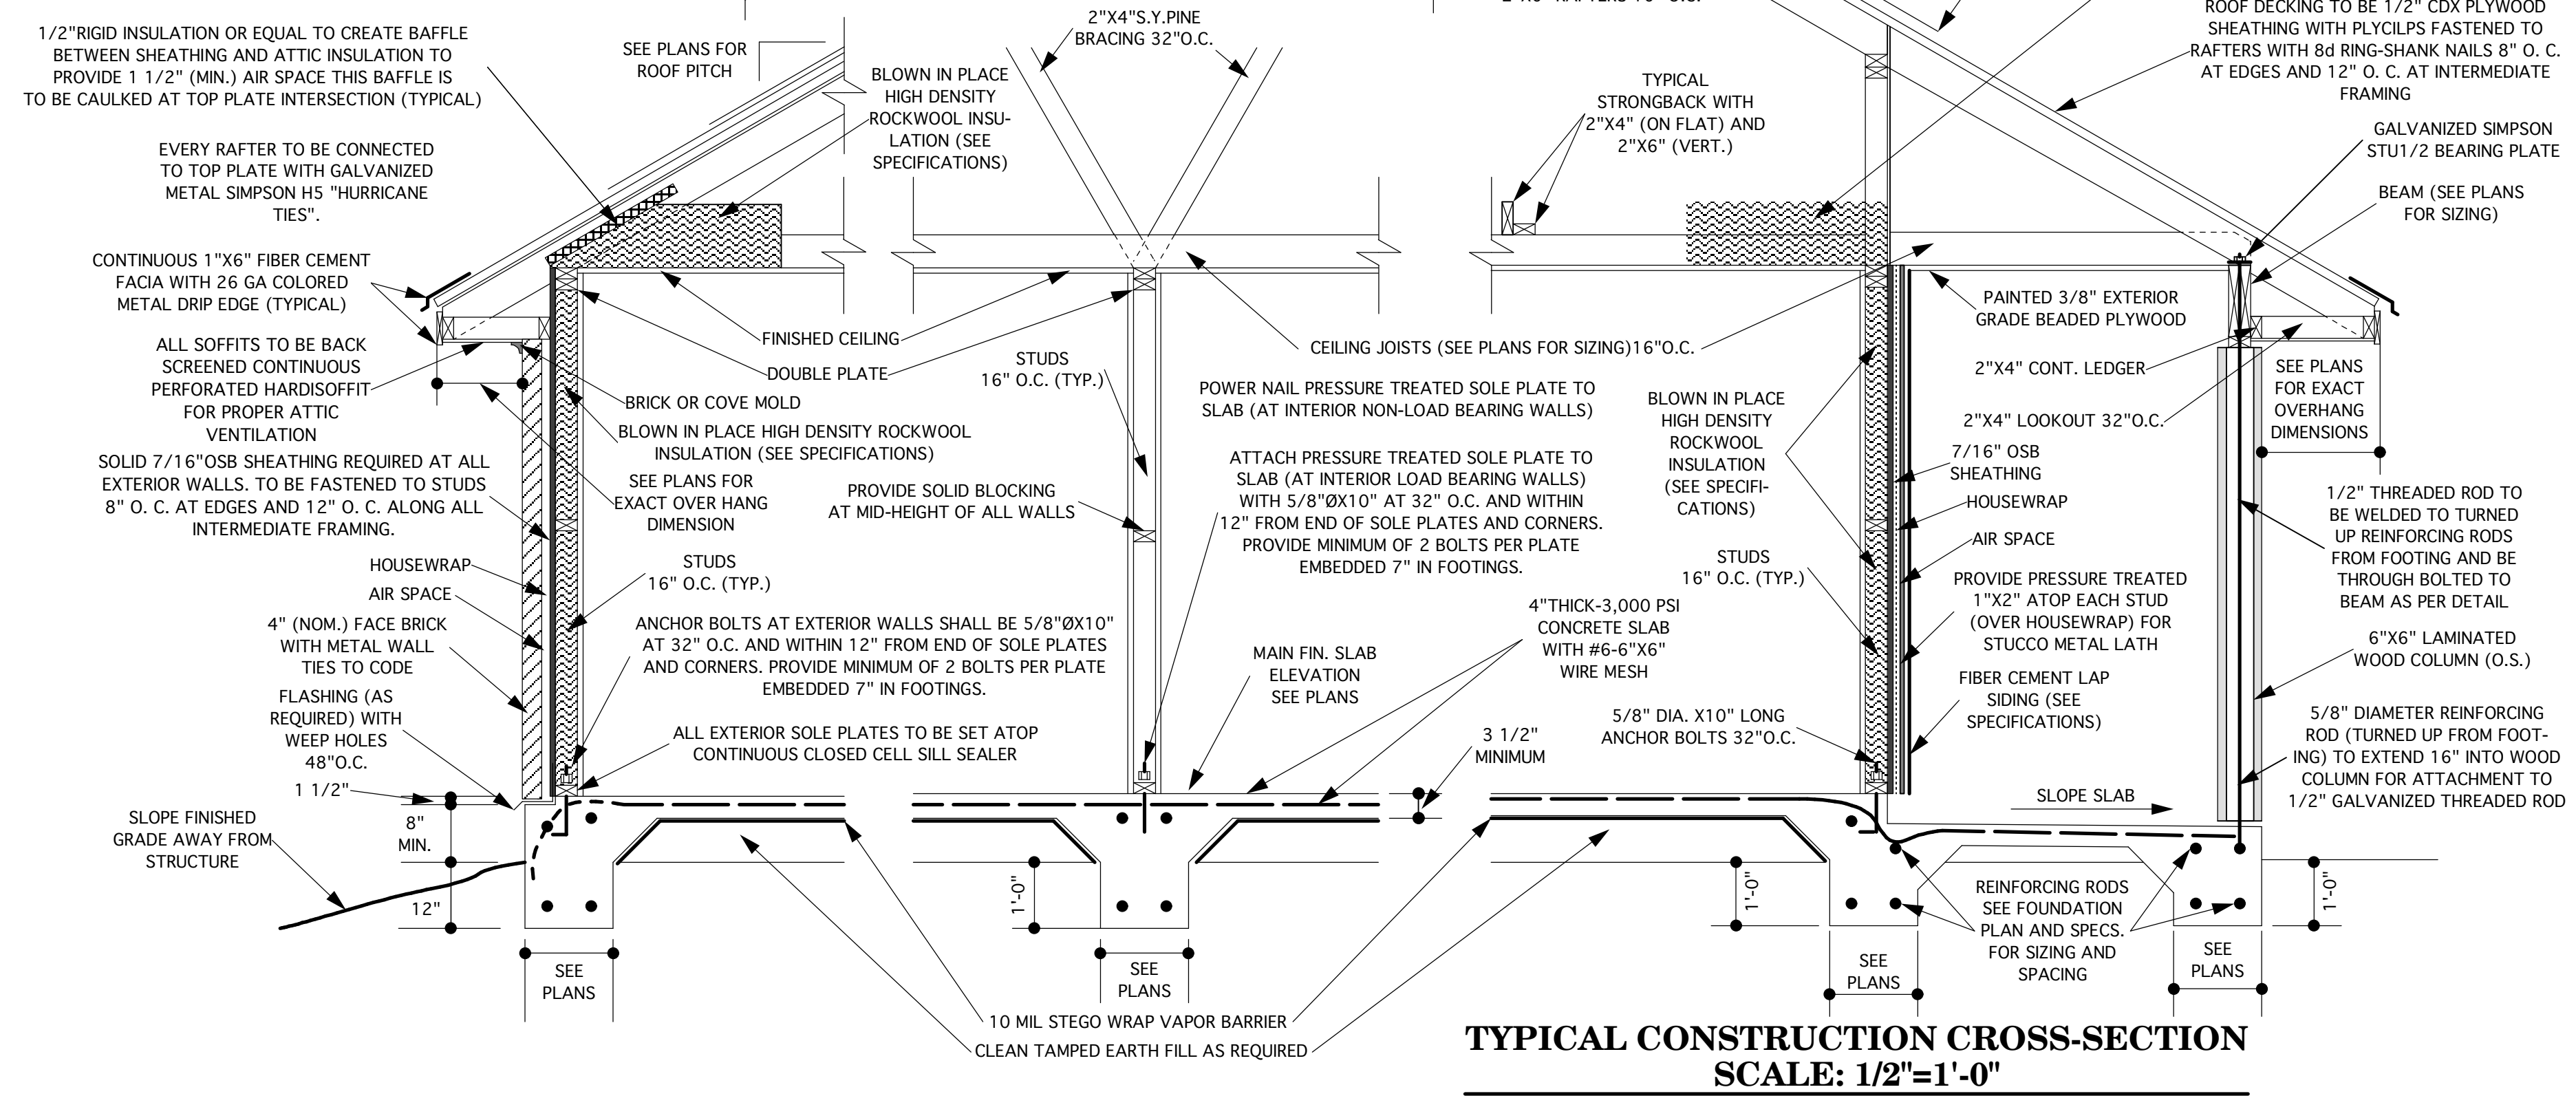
1/2"RIGID INSULATION OR EQUAL TO CREATE BAFFLE BETWEEN SHEATHING AND ATTIC INSULATION TO PROVIDE 1 1/2" (MIN.) AIR SPACE THIS BAFFLE IS TO BE CAULKED AT TOP PLATE INTERSECTION (TYPICAL)

SEE PLANS FOR ROOF PITCH

2"X4"S.Y.PINE BRACING 32"O.C.

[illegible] RAFTERS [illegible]

ROOF DECKING TO BE 1/2" CDX PLYWOOD SHEATHING WITH PLYCILPS FASTENED TO RAFTERS WITH 8d RING-SHANK NAILS 8" O. C. AT EDGES AND 12" O. C. AT INTERMEDIATE FRAMING

BLOWN IN PLACE HIGH DENSITY ROCKWOOL INSULATION (SEE SPECIFICATIONS)

TYPICAL STRONGBACK WITH 2"X4" (ON FLAT) AND 2"X6" (VERT.)

GALVANIZED SIMPSON STU1/2 BEARING PLATE

EVERY RAFTER TO BE CONNECTED TO TOP PLATE WITH GALVANIZED METAL SIMPSON H5 "HURRICANE TIES".

BEAM (SEE PLANS FOR SIZING)

CONTINUOUS 1"X6" FIBER CEMENT FACIA WITH 26 GA COLORED METAL DRIP EDGE (TYPICAL)

PAINTED 3/8" EXTERIOR GRADE BEADED PLYWOOD

FINISHED CEILING

ALL SOFFITS TO BE BACK SCREENED CONTINUOUS PERFORATED HARDISOFFIT FOR PROPER ATTIC VENTILATION

DOUBLE PLATE

STUDS 16" O.C. (TYP.)

CEILING JOISTS (SEE PLANS FOR SIZING)16"O.C.

2"X4" CONT. LEDGER

SEE PLANS FOR EXACT OVERHANG DIMENSIONS

BRICK OR COVE MOLD

POWER NAIL PRESSURE TREATED SOLE PLATE TO SLAB (AT INTERIOR NON-LOAD BEARING WALLS)

BLOWN IN PLACE HIGH DENSITY ROCKWOOL INSULATION (SEE SPECIFICATIONS)

2"X4" LOOKOUT 32"O.C.

BLOWN IN PLACE HIGH DENSITY ROCKWOOL INSULATION (SEE SPECIFI-CATIONS)

7/16" OSB SHEATHING

SOLID 7/16"OSB SHEATHING REQUIRED AT ALL EXTERIOR WALLS. TO BE FASTENED TO STUDS 8" O. C. AT EDGES AND 12" O. C. ALONG ALL INTERMEDIATE FRAMING.

SEE PLANS FOR EXACT OVER HANG DIMENSION

ATTACH PRESSURE TREATED SOLE PLATE TO SLAB (AT INTERIOR LOAD BEARING WALLS) WITH 5/8"ØX10" AT 32" O.C. AND WITHIN 12" FROM END OF SOLE PLATES AND CORNERS. PROVIDE MINIMUM OF 2 BOLTS PER PLATE EMBEDDED 7" IN FOOTINGS.

HOUSEWRAP

1/2" THREADED ROD TO BE WELDED TO TURNED UP REINFORCING RODS FROM FOOTING AND BE THROUGH BOLTED TO BEAM AS PER DETAIL

PROVIDE SOLID BLOCKING AT MID-HEIGHT OF ALL WALLS

AIR SPACE

HOUSEWRAP

STUDS 16" O.C. (TYP.)

STUDS 16" O.C. (TYP.)

PROVIDE PRESSURE TREATED 1"X2" ATOP EACH STUD (OVER HOUSEWRAP) FOR STUCCO METAL LATH

AIR SPACE

4"THICK-3,000 PSI CONCRETE SLAB WITH #6-6"X6" WIRE MESH

4" (NOM.) FACE BRICK WITH METAL WALL TIES TO CODE

ANCHOR BOLTS AT EXTERIOR WALLS SHALL BE 5/8"ØX10" AT 32" O.C. AND WITHIN 12" FROM END OF SOLE PLATES AND CORNERS. PROVIDE MINIMUM OF 2 BOLTS PER PLATE EMBEDDED 7" IN FOOTINGS.

6"X6" LAMINATED WOOD COLUMN (O.S.)

MAIN FIN. SLAB ELEVATION SEE PLANS

FIBER CEMENT LAP SIDING (SEE SPECIFICATIONS)

FLASHING (AS REQUIRED) WITH WEEP HOLES 48"O.C.

5/8" DIA. X10" LONG ANCHOR BOLTS 32"O.C.

5/8" DIAMETER REINFORCING ROD (TURNED UP FROM FOOTING) TO EXTEND 16" INTO WOOD COLUMN FOR ATTACHMENT TO 1/2" GALVANIZED THREADED ROD

ALL EXTERIOR SOLE PLATES TO BE SET ATOP CONTINUOUS CLOSED CELL SILL SEALER

3 1/2" MINIMUM

1 1/2"

SLOPE SLAB

SLOPE FINISHED GRADE AWAY FROM STRUCTURE

8" MIN.

12"

1'-0"

1'-0"

1'-0"

REINFORCING RODS SEE FOUNDATION PLAN AND SPECS. FOR SIZING AND SPACING

SEE PLANS

SEE PLANS

SEE PLANS

SEE PLANS

10 MIL STEGO WRAP VAPOR BARRIER

CLEAN TAMPED EARTH FILL AS REQUIRED

TYPICAL CONSTRUCTION CROSS-SECTION
SCALE: 1/2"=1'-0"